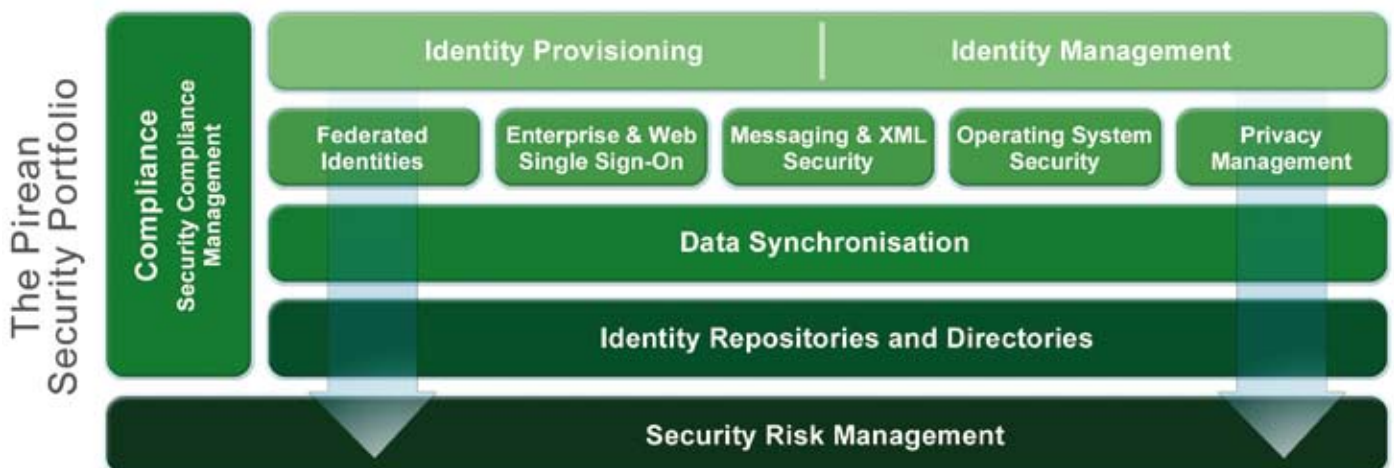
The Pirean Security Portfolio

Compliance
Security Compliance Management

Identity Provisioning | Identity Management

Federated Identities

Enterprise & Web Single Sign-On

Messaging & XML Security

Operating System Security

Privacy Management

Data Synchronisation

Identity Repositories and Directories

Security Risk Management